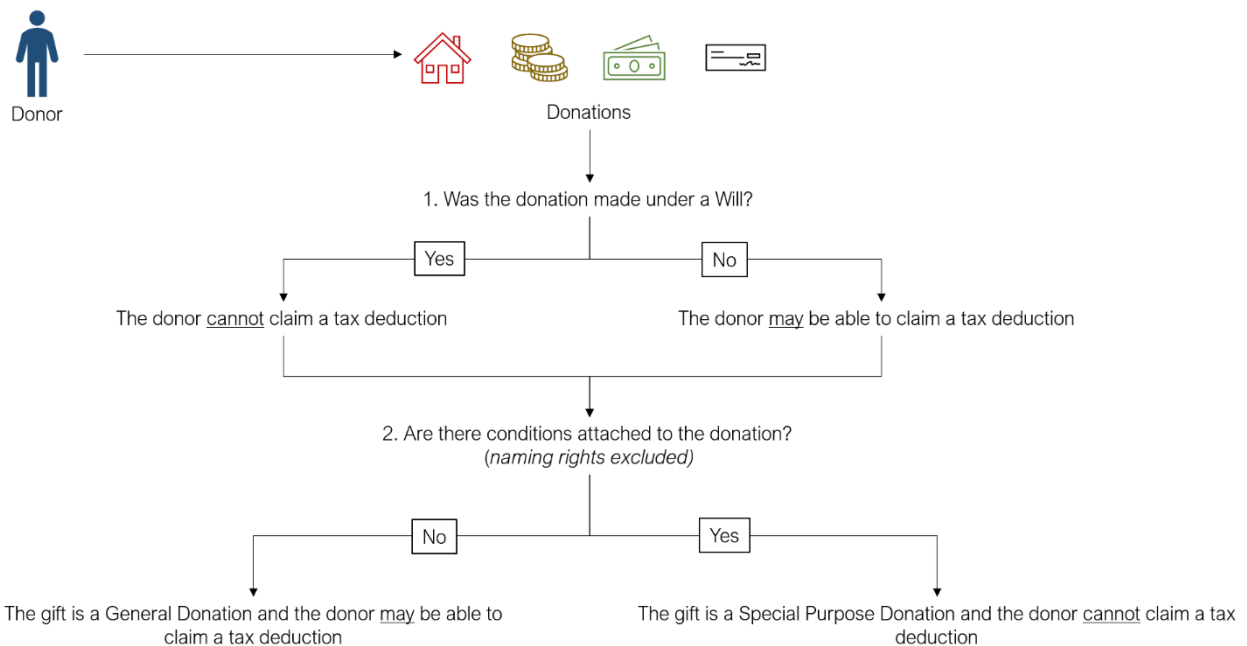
Donor

Donations

1. Was the donation made under a Will?

Yes

No

The donor cannot claim a tax deduction

The donor may be able to claim a tax deduction

2. Are there conditions attached to the donation?
(naming rights excluded)

No

Yes

The gift is a General Donation and the donor may be able to claim a tax deduction

The gift is a Special Purpose Donation and the donor cannot claim a tax deduction